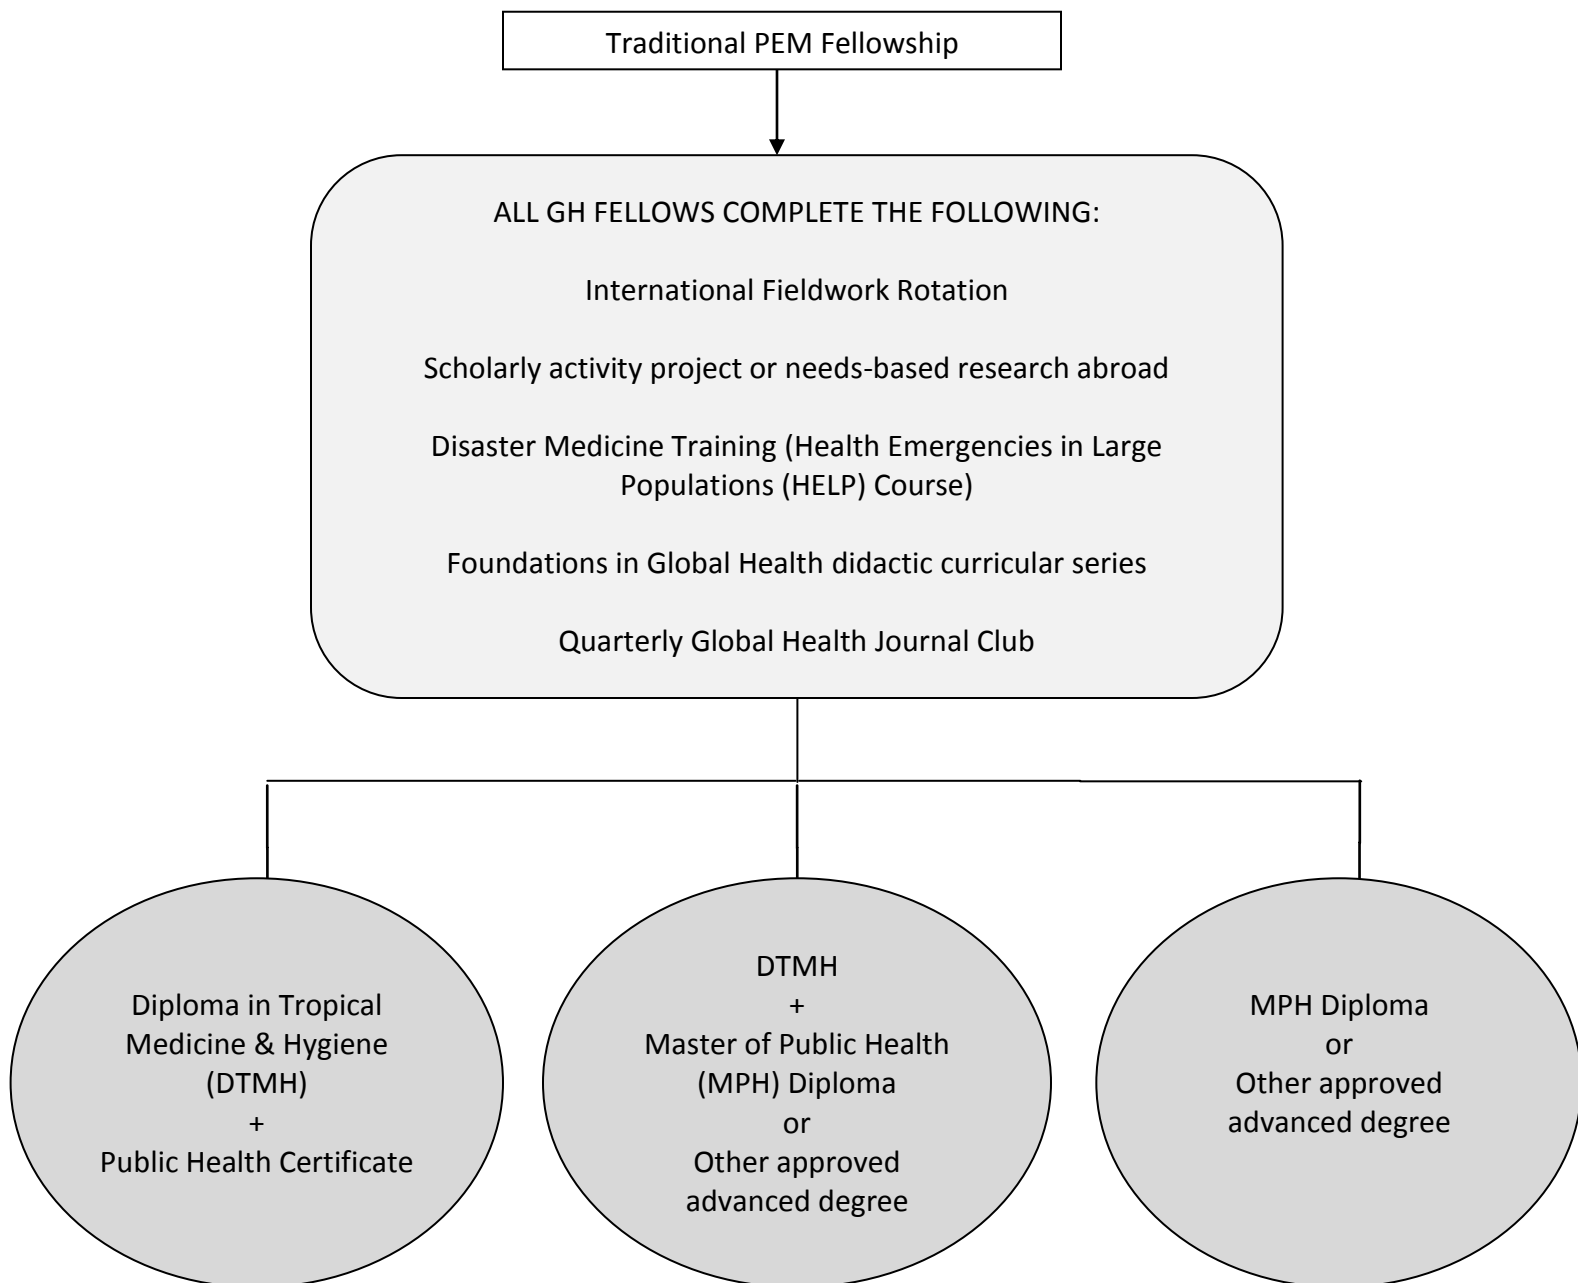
Traditional PEM Fellowship

ALL GH FELLOWS COMPLETE THE FOLLOWING:

International Fieldwork Rotation

Scholarly activity project or needs-based research abroad

Disaster Medicine Training (Health Emergencies in Large Populations (HELP) Course)

Foundations in Global Health didactic curricular series

Quarterly Global Health Journal Club

Diploma in Tropical Medicine & Hygiene (DTMH)
+
Public Health Certificate

DTMH
+
Master of Public Health (MPH) Diploma
or
Other approved advanced degree

MPH Diploma
or
Other approved advanced degree